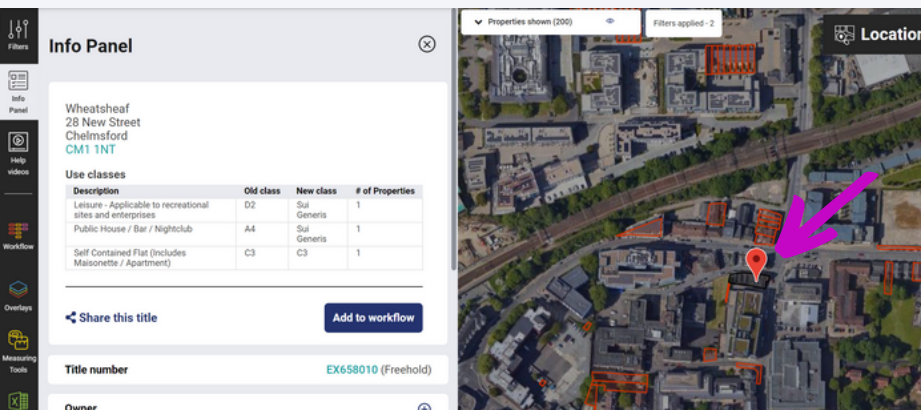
Filters

Info Panel

Help videos

Workflow

Overlays

Measuring Tools

Info Panel

Wheatsheaf
28 New Street
Chelmsford
CM1 1NT

Use classes

| Description | Old class | New class | # of Properties |
|---|---|---|---|
| Leisure - Applicable to recreational sites and enterprises | D2 | Sui Generis | 1 |
| Public House / Bar / Nightclub | A4 | Sui Generis | 1 |
| Self Contained Flat (Includes Maisonette / Apartment) | C3 | C3 | 1 |

Share this title

Add to workflow

Title number EX658010 (Freehold)

Owner

Properties shown (200)

Filters applied - 2

Location